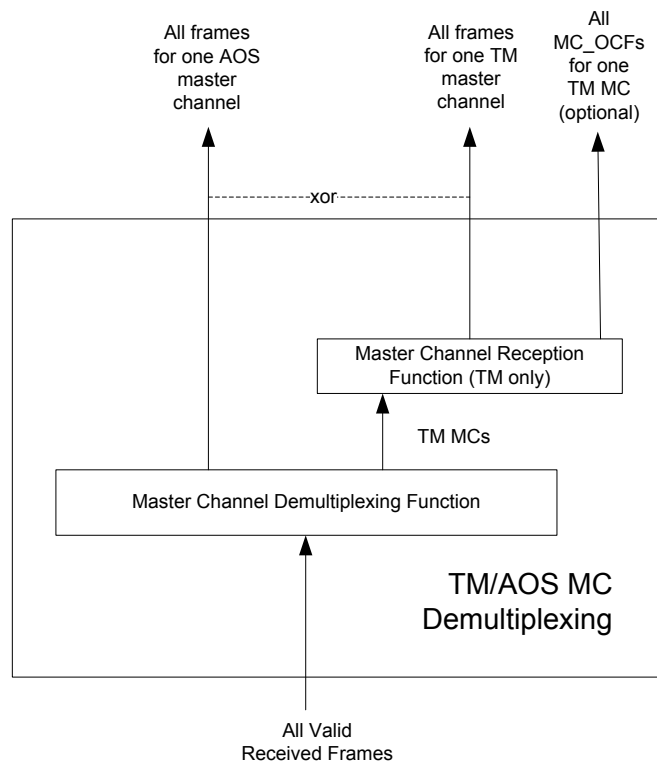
All frames for one AOS master channel

All frames for one TM master channel

All MC_OCFs for one TM MC (optional)

xor

Master Channel Reception Function (TM only)

TM MCs

Master Channel Demultiplexing Function

TM/AOS MC Demultiplexing

All Valid Received Frames